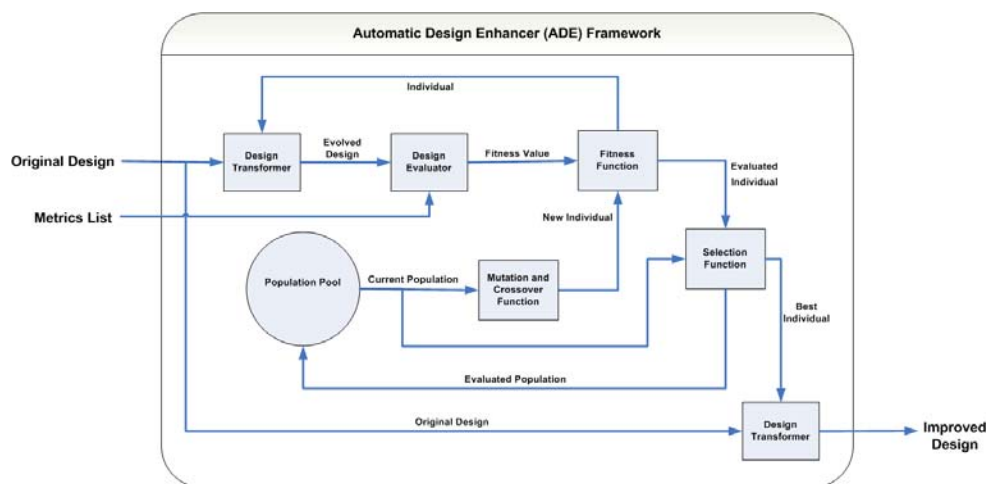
Automatic Design Enhancer (ADE) Framework

Individual

Original Design

Design Transformer

Evolved Design

Design Evaluator

Fitness Value

Fitness Function

Evaluated Individual

Metrics List

New Individual

Population Pool

Current Population

Mutation and Crossover Function

Selection Function

Best Individual

Evaluated Population

Original Design

Design Transformer

Improved Design